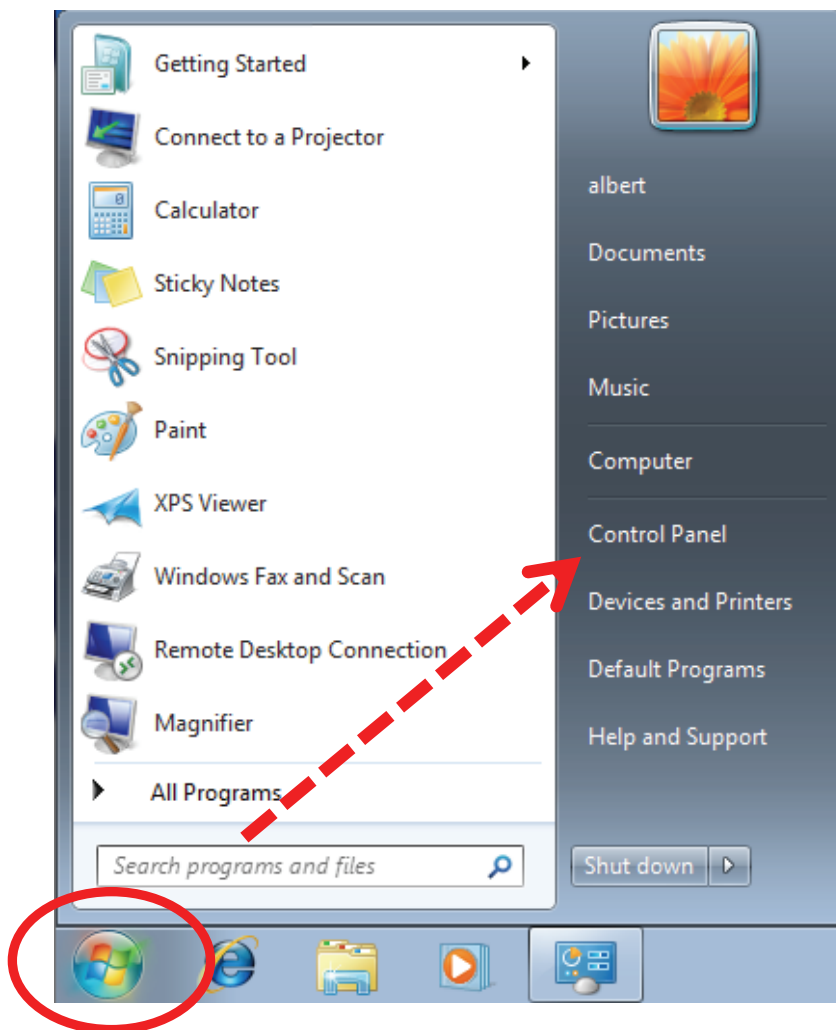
Getting Started
Connect to a Projector
Calculator
Sticky Notes
Snipping Tool
Paint
XPS Viewer
Windows Fax and Scan
Remote Desktop Connection
Magnifier
All Programs
Search programs and files

albert
Documents
Pictures
Music
Computer
Control Panel
Devices and Printers
Default Programs
Help and Support
Shut down